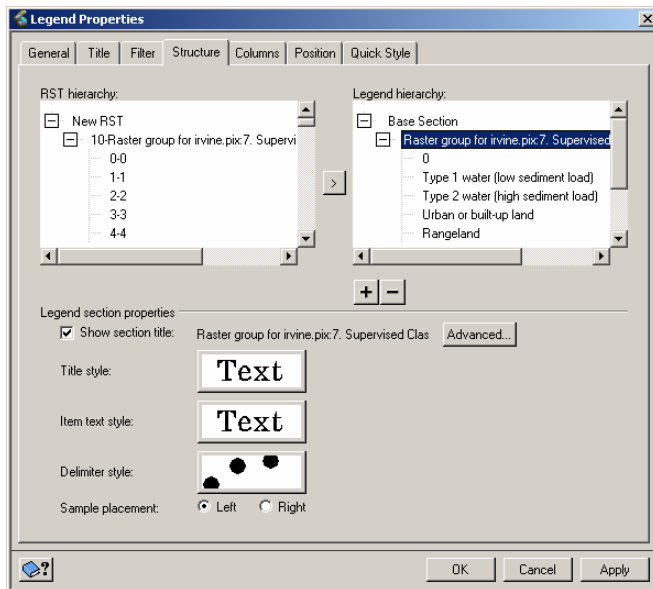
Legend Properties

General | Title | Filter | Structure | Columns | Position | Quick Style

RST hierarchy:
New RST
10-Raster group for irvine.pix:7. Supervi
0-0
1-1
2-2
3-3
4-4

>

Legend hierarchy:
Base Section
Raster group for irvine.pix:7. Supervised
0
Type 1 water (low sediment load)
Type 2 water (high sediment load)
Urban or built-up land
Rangeland

+ −

Legend section properties
Show section title: Raster group for irvine.pix:7. Supervised Clas Advanced...

Title style: Text

Item text style: Text

Delimiter style:

Sample placement: Left Right

OK Cancel Apply